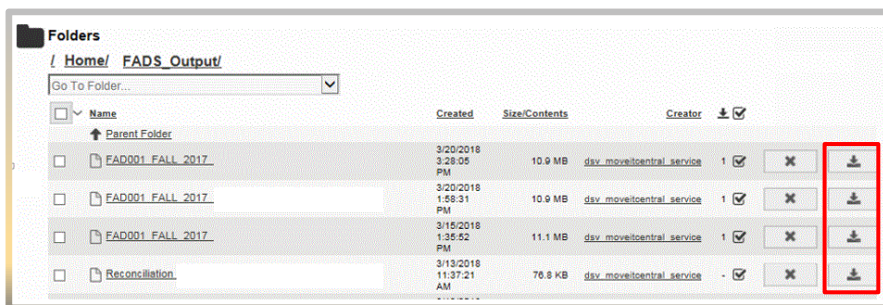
Folders

/ Home/ FADS_Output/

Go To Folder...

| | Name | Created | Size/Contents | Creator | | | |
|---|---|---|---|---|---|---|---|
| | Parent Folder | | | | | | |
| | FAD001_FALL_2017_ | 3/20/2018 3:28:05 PM | 10.9 MB | dsv_moveitcentral_service | 1 | | |
| | FAD001_FALL_2017_ | 3/20/2018 1:58:31 PM | 10.9 MB | dsv_moveitcentral_service | 1 | | |
| | FAD001_FALL_2017_ | 3/15/2018 1:35:52 PM | 11.1 MB | dsv_moveitcentral_service | 1 | | |
| | Reconciliation | 3/13/2018 11:37:21 AM | 76.8 KB | dsv_moveitcentral_service | - | | |